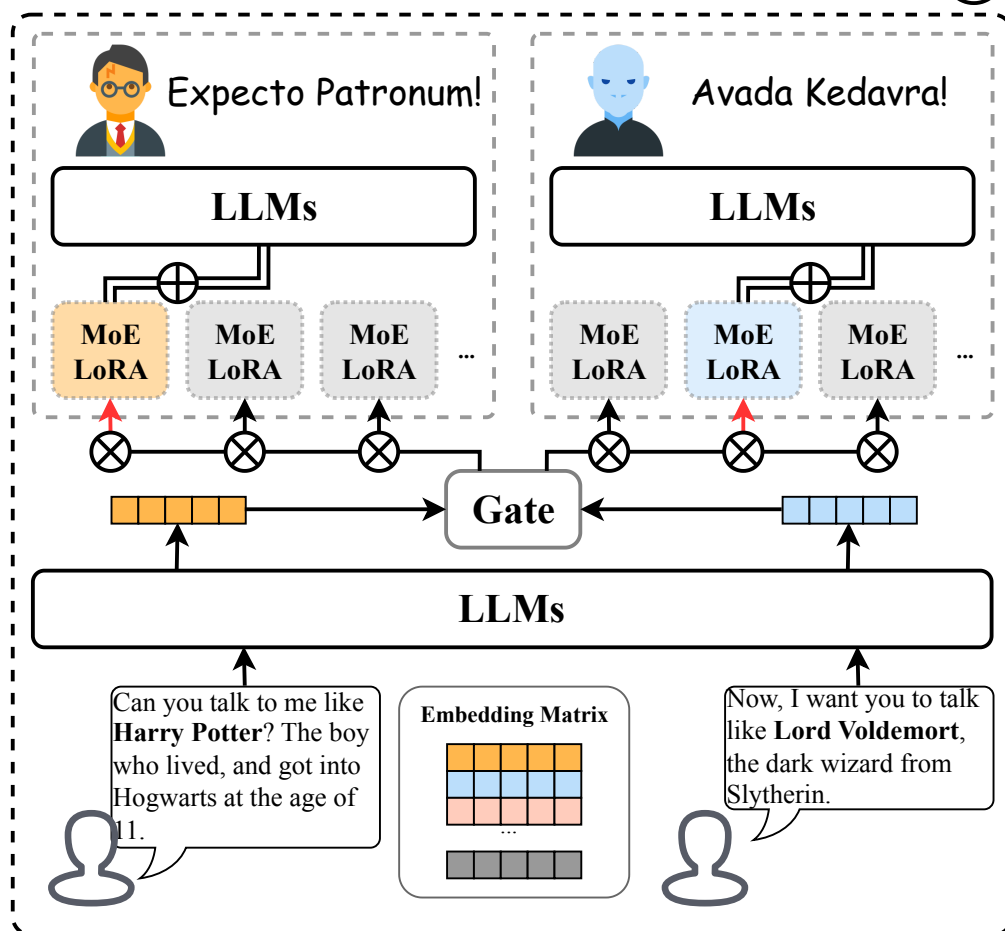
Expecto Patronum!

Avada Kedavra!

LLMs

LLMs

MoE LoRA

MoE LoRA

MoE LoRA

...

MoE LoRA

MoE LoRA

MoE LoRA

...

Gate

LLMs

Can you talk to me like **Harry Potter**? The boy who lived, and got into Hogwarts at the age of 11.

Embedding Matrix

...

Now, I want you to talk like **Lord Voldemort**, the dark wizard from Slytherin.